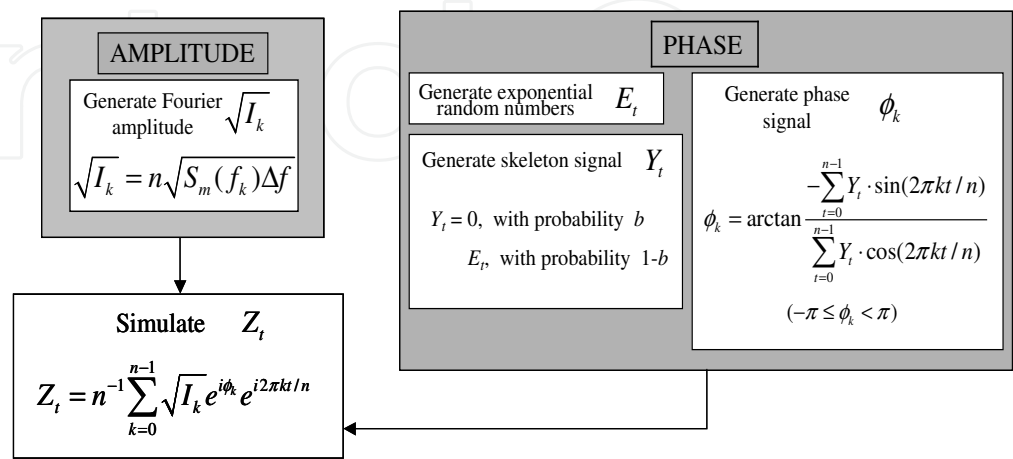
AMPLITUDE

Generate Fourier amplitude $\sqrt{I_k}$

$\sqrt{I_k} = n\sqrt{S_m(f_k)\Delta f}$

PHASE

Generate exponential random numbers $E_t$

Generate skeleton signal $Y_t$

$Y_t = 0$, with probability $b$

$E_t$, with probability 1-$b$

Generate phase signal $\phi_k$

$\phi_k = \arctan \frac{-\sum_{t=0}^{n-1} Y_t \cdot \sin(2\pi kt/n)}{\sum_{t=0}^{n-1} Y_t \cdot \cos(2\pi kt/n)}$

$(-\pi \le \phi_k < \pi)$

Simulate $Z_t$

$Z_t = n^{-1}\sum_{k=0}^{n-1}\sqrt{I_k}e^{i\phi_k}e^{i2\pi kt/n}$